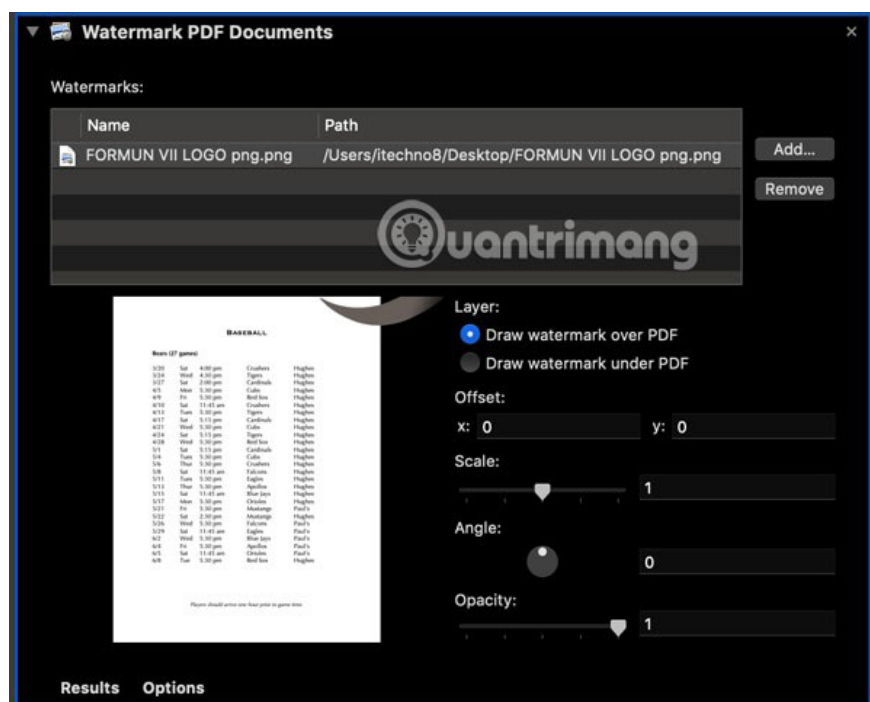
Watermark PDF Documents

Watermarks:

| Name | Path |
|---|---|
| FORMUN VII LOGO png.png | /Users/itechno8/Desktop/FORMUN VII LOGO png.png |

Add...

Remove

uantrimang

BASEBALL

Bears (27 games)

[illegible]

Players should arrive one hour prior to game time

Layer:

Draw watermark over PDF

Draw watermark under PDF

Offset:

x: 0

y: 0

Scale:

1

Angle:

0

Opacity:

1

Results Options